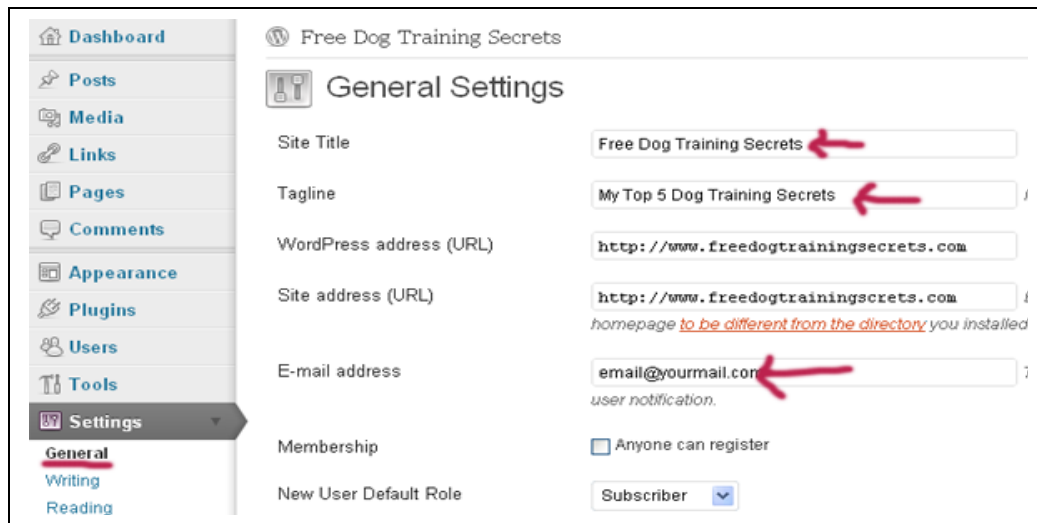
Dashboard
Posts
Media
Links
Pages
Comments
Appearance
Plugins
Users
Tools
Settings
General
Writing
Reading

Free Dog Training Secrets

General Settings

Site Title Free Dog Training Secrets

Tagline My Top 5 Dog Training Secrets

WordPress address (URL) http://www.freedogtrainingsecrets.com

Site address (URL) http://www.freedogtrainingscrets.com

homepage to be different from the directory you installed

E-mail address email@yourmail.com

user notification.

Membership Anyone can register

New User Default Role Subscriber